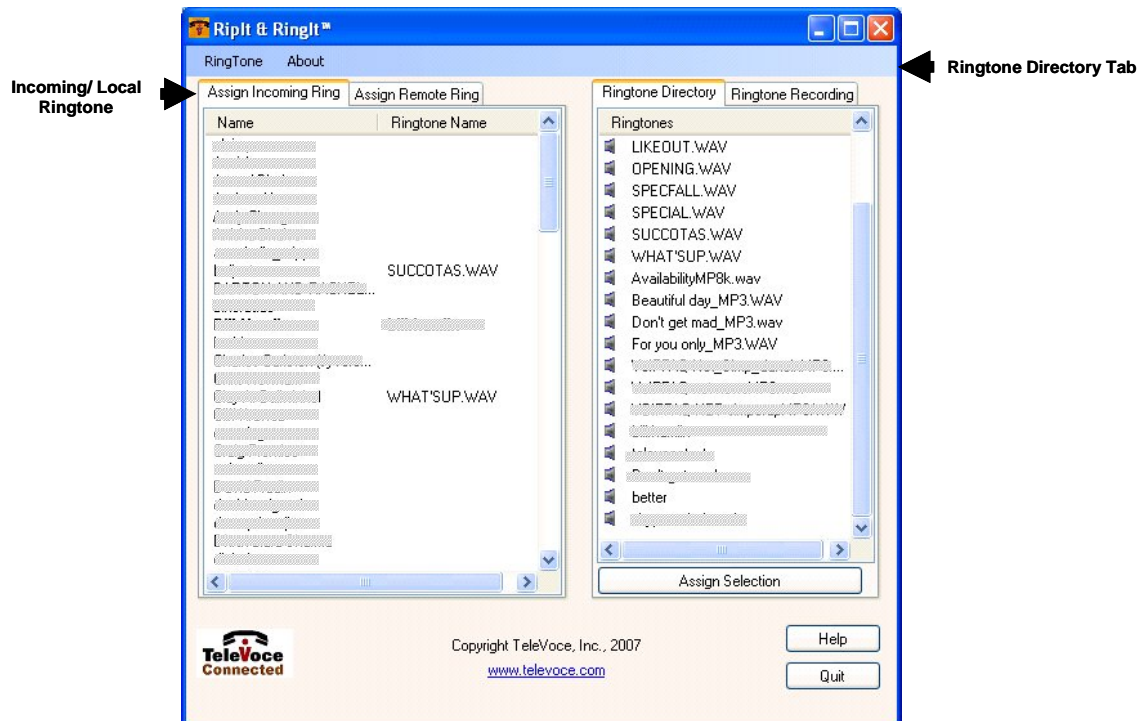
RipIt & RingIt™

RingTone About

Incoming/ Local Ringtone

Ringtone Directory Tab

Assign Incoming Ring | Assign Remote Ring

| Name | Ringtone Name |
|---|---|
| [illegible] | |
| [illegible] | |
| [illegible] | |
| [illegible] | |
| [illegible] | |
| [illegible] | |
| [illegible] | |
| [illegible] | SUCCOTAS.WAV |
| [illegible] | |
| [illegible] | |
| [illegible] | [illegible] |
| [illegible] | |
| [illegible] | |
| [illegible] | |
| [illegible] | WHAT'SUP.WAV |
| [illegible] | |

Ringtone Directory | Ringtone Recording

Ringtones
LIKEOUT.WAV
OPENING.WAV
SPECFALL.WAV
SPECIAL.WAV
SUCCOTAS.WAV
WHAT'SUP.WAV
AvailabilityMP8k.wav
Beautiful day_MP3.WAV
Don't get mad_MP3.wav
For you only_MP3.WAV
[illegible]
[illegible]
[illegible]
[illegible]
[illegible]
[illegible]
better
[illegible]

Assign Selection

TeleVoce Connected

Copyright TeleVoce, Inc., 2007
www.televoce.com

Help
Quit